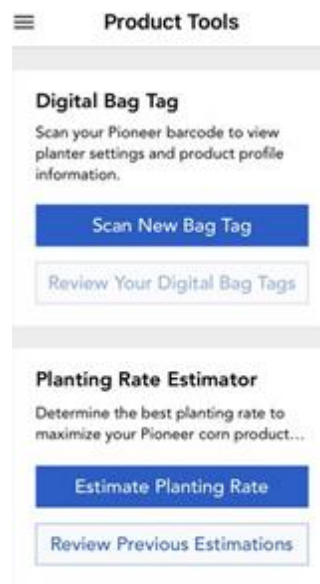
Product Tools

Digital Bag Tag

Scan your Pioneer barcode to view planter settings and product profile information.

Scan New Bag Tag

Review Your Digital Bag Tags

Planting Rate Estimator

Determine the best planting rate to maximize your Pioneer corn product...

Estimate Planting Rate

Review Previous Estimations